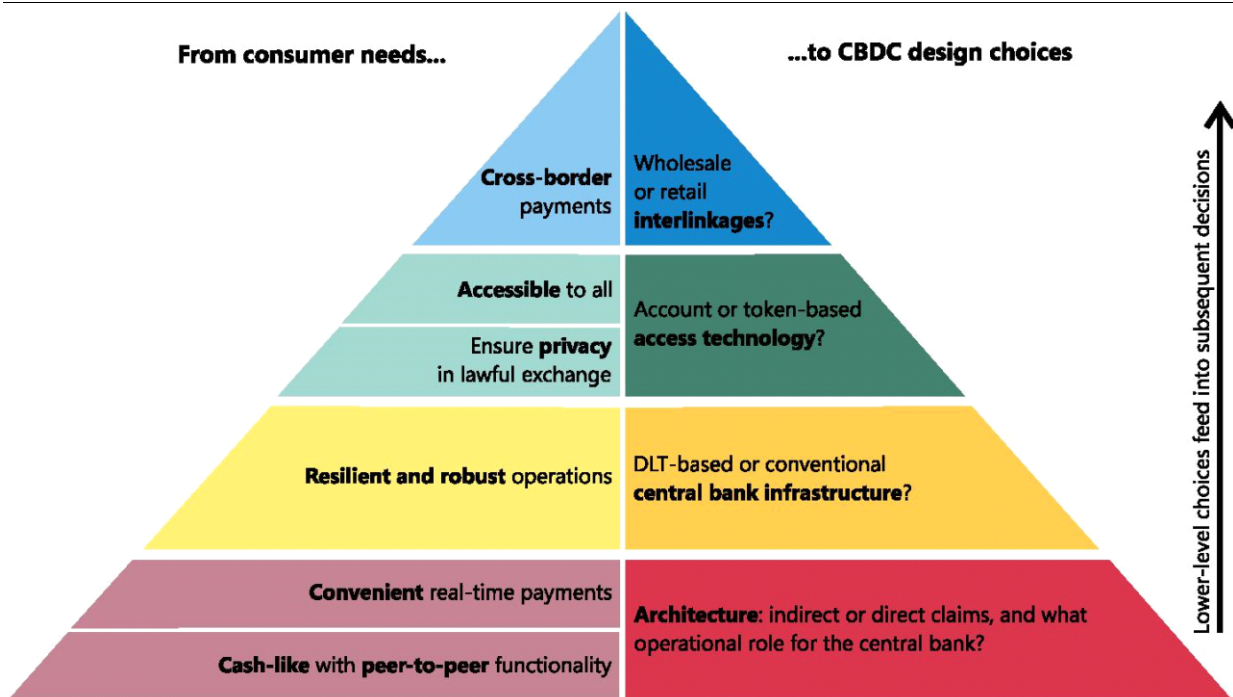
From consumer needs...

...to CBDC design choices

Cross-border payments

Wholesale or retail interlinkages?

Accessible to all

Ensure privacy in lawful exchange

Account or token-based access technology?

Resilient and robust operations

DLT-based or conventional central bank infrastructure?

Convenient real-time payments

Cash-like with peer-to-peer functionality

Architecture: indirect or direct claims, and what operational role for the central bank?

Lower-level choices feed into subsequent decisions